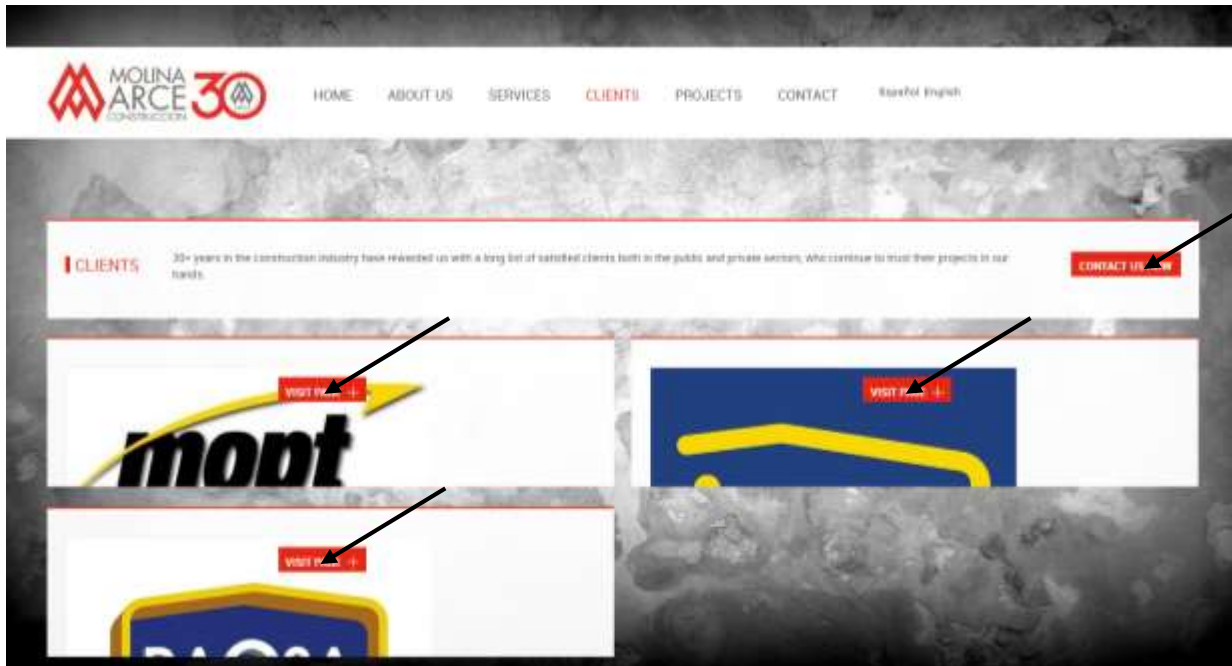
MOLINA ARCE CONSTRUCCION 30

HOME ABOUT US SERVICES CLIENTS PROJECTS CONTACT Español English

CLIENTS

30+ years in the construction industry have rewarded us with a long list of satisfied clients both in the public and private sectors, who continue to trust their projects in our hands.

CONTACT US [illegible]

VISIT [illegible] +

mopt

VISIT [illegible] +

VISIT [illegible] +

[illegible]